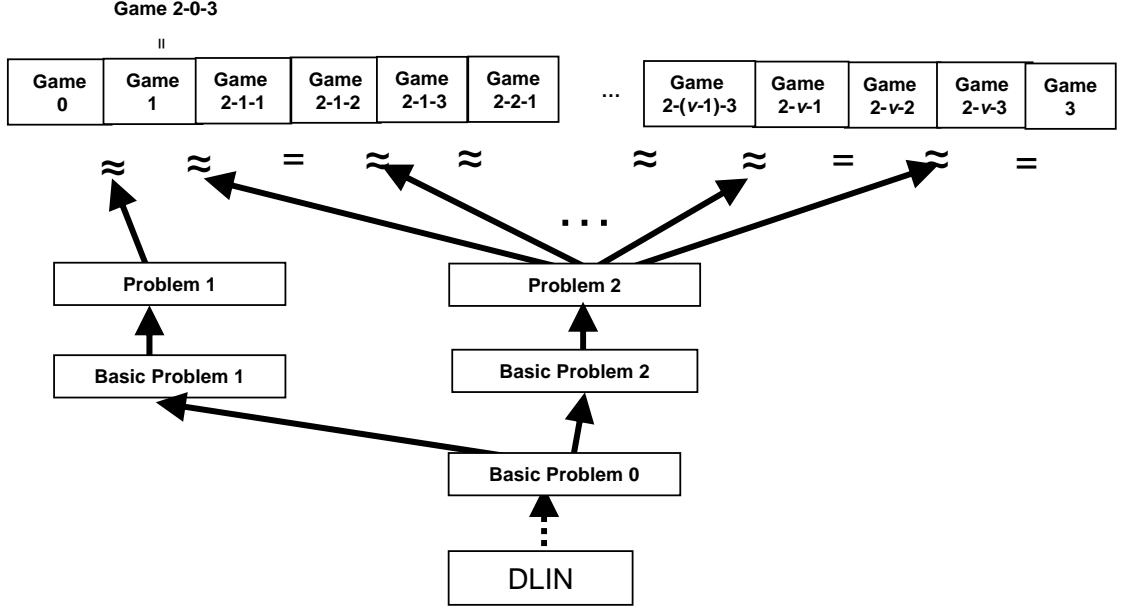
Game 2-0-3

||

| Game 0 | Game 1 | Game 2-1-1 | Game 2-1-2 | Game 2-1-3 | Game 2-2-1 | ... | Game 2-($v$-1)-3 | Game 2-$v$-1 | Game 2-$v$-2 | Game 2-$v$-3 | Game 3 |
|---|---|---|---|---|---|---|---|---|---|---|---|

≈ ≈ = ≈ ≈ ≈ ≈ = ≈ =

...

Problem 1

Problem 2

Basic Problem 1

Basic Problem 2

Basic Problem 0

DLIN